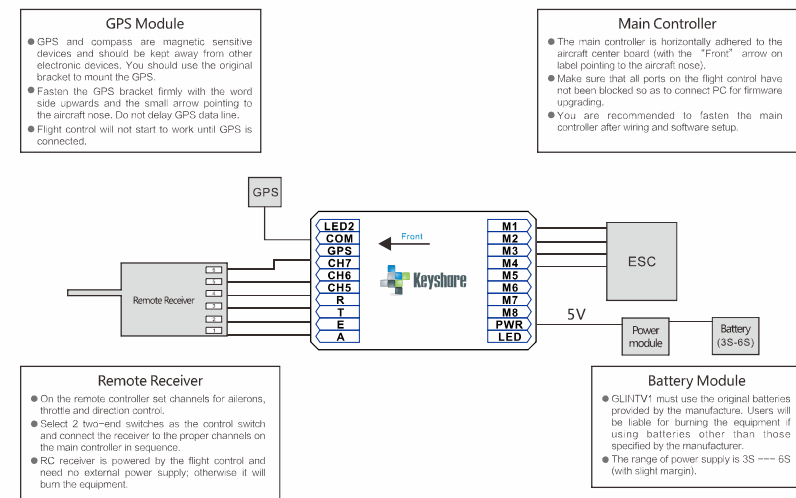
GPS Module

GPS and compass are magnetic sensitive devices and should be kept away from other electronic devices. You should use the original bracket to mount the GPS.

Fasten the GPS bracket firmly with the word side upwards and the small arrow pointing to the aircraft nose. Do not delay GPS data line.

Flight control will not start to work until GPS is connected.

Main Controller

The main controller is horizontally adhered to the aircraft center board (with the "Front" arrow on label pointing to the aircraft nose).

Make sure that all ports on the flight control have not been blocked so as to connect PC for firmware upgrading.

You are recommended to fasten the main controller after wiring and software setup.

GPS

LED2
COM
GPS
CH7
CH6
CH5
R
T
E
A

Front

Keyshore

M1
M2
M3
M4
M5
M6
M7
M8
PWR
LED

ESC

5V

Power module

Battery (3S-6S)

Remote Receiver

6
5
4
3
2
1

Remote Receiver

On the remote controller set channels for ailerons, throttle and direction control.

Select 2 two-end switches as the control switch and connect the receiver to the proper channels on the main controller in sequence.

RC receiver is powered by the flight control and need no external power supply; otherwise it will burn the equipment.

Battery Module

GLINTV1 must use the original batteries provided by the manufacture. Users will be liable for burning the equipment if using batteries other than those specified by the manufacturer.

The range of power supply is 3S --- 6S (with slight margin).